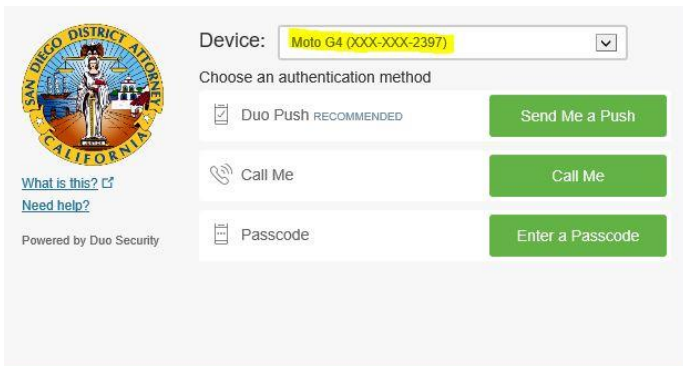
SAN DIEGO DISTRICT ATTORNEY
CALIFORNIA

What is this?
Need help?

Powered by Duo Security

Device: Moto G4 (XXX-XXX-2397)

Choose an authentication method

Duo Push RECOMMENDED
Send Me a Push

Call Me
Call Me

Passcode
Enter a Passcode